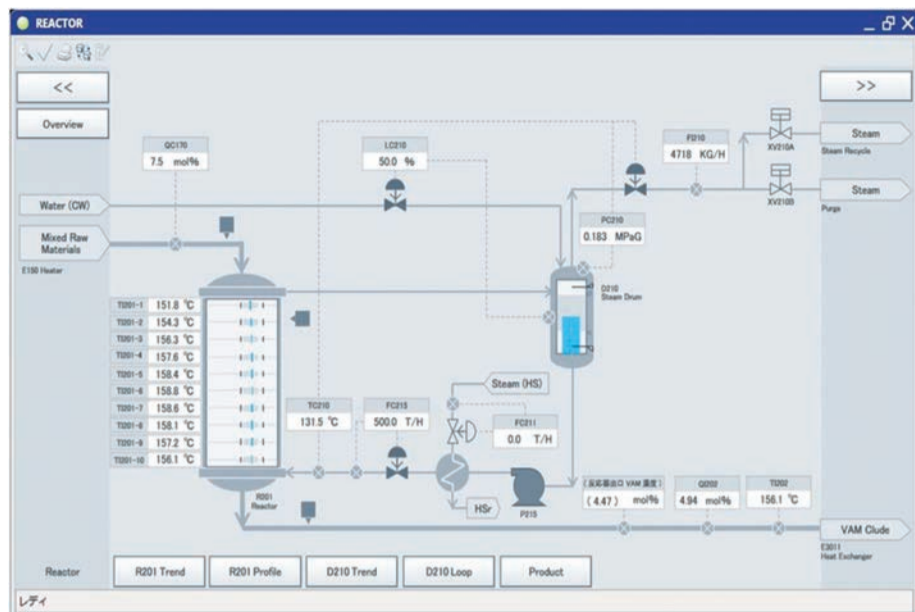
REACTOR

<<

>>

Overview

QC170
7.5 mol%

LC210
50.0 %

FI210
4718 KG/H

XV210A

Steam
Steam Recycle

XV210B

Steam
Purge

Water (CW)

Mixed Raw Materials

E150 Heater

PC210
0.183 MPaG

D210
Steam Drum

| | |
|---|---|
| TI201-1 | 151.8 ℃ |
| TI201-2 | 154.3 ℃ |
| TI201-3 | 156.3 ℃ |
| TI201-4 | 157.6 ℃ |
| TI201-5 | 158.4 ℃ |
| TI201-6 | 158.8 ℃ |
| TI201-7 | 158.6 ℃ |
| TI201-8 | 158.1 ℃ |
| TI201-9 | 157.2 ℃ |
| TI201-10 | 156.1 ℃ |

Steam (HS)

TC210
131.5 ℃

FC215
500.0 T/H

FC211
0.0 T/H

R201
Reactor

HSr

P215

(反応器出口 VAM 濃度)
(4.47) mol%

QI202
4.94 mol%

TI202
156.1 ℃

VAM Clude

E3011
Heat Exchanger

Reactor

R201 Trend

R201 Profile

D210 Trend

D210 Loop

Product

レディ